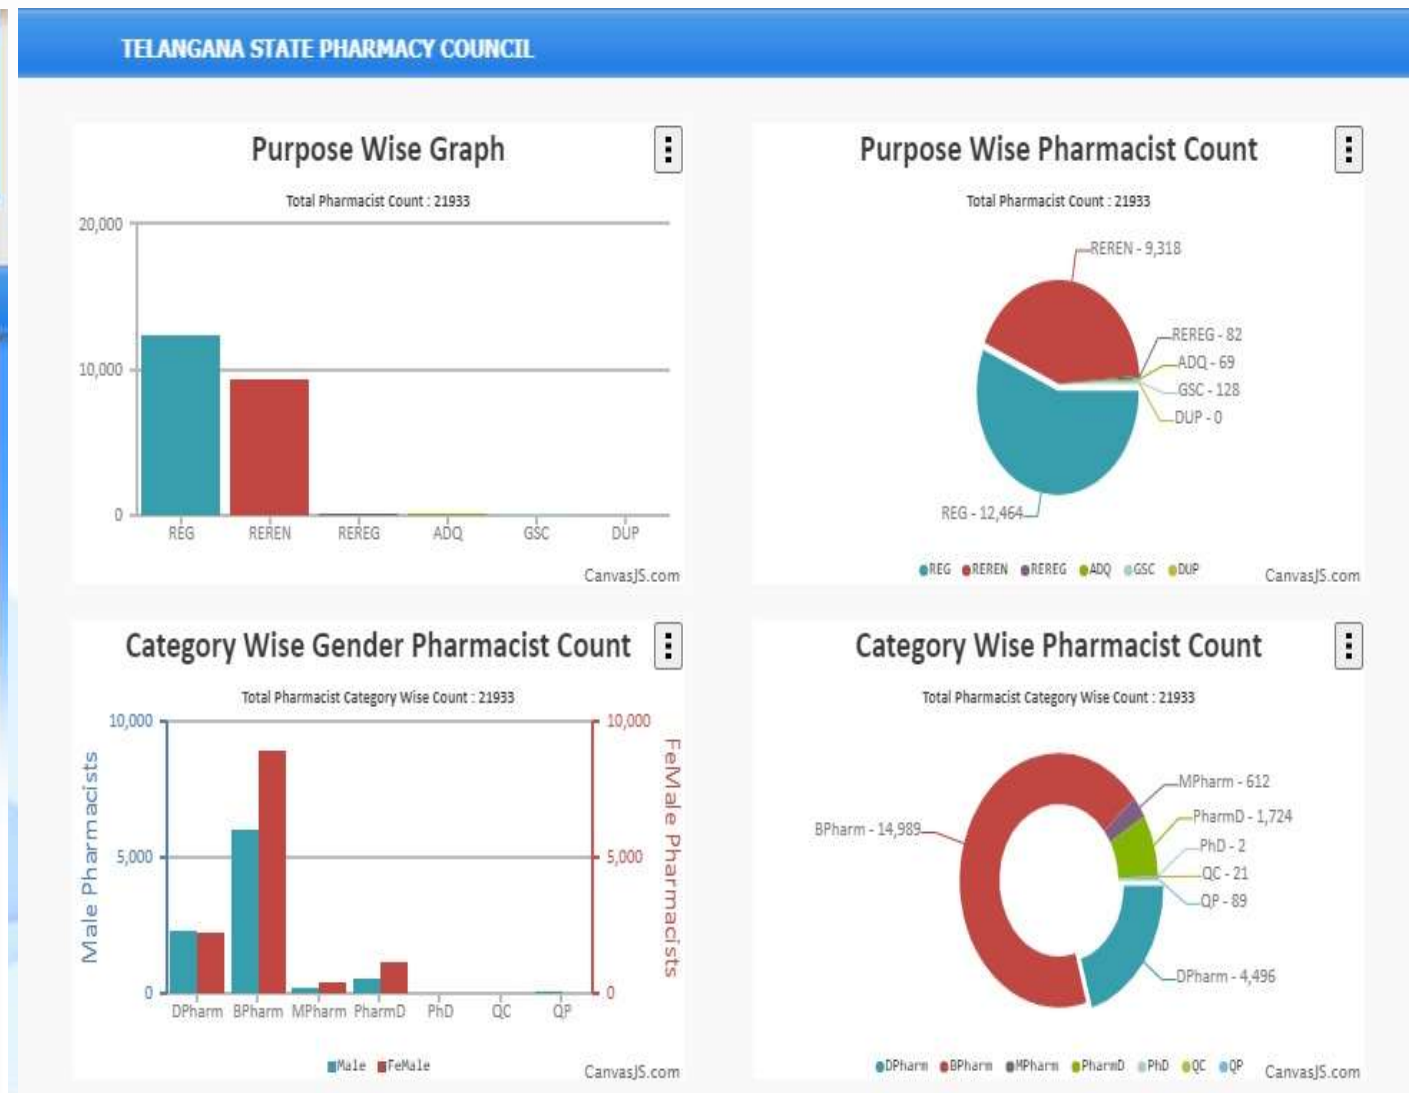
TELANGANA STATE PHARMACY COUNCIL

Purpose Wise Graph

Total Pharmacist Count : 21933

20,000
10,000
0
REG REREN REREG ADQ GSC DUP

CanvasJS.com

Purpose Wise Pharmacist Count

Total Pharmacist Count : 21933

REREN - 9,318
REREG - 82
ADQ - 69
GSC - 128
DUP - 0
REG - 12,464

REG REREN REREG ADQ GSC DUP

CanvasJS.com

Category Wise Gender Pharmacist Count

Total Pharmacist Category Wise Count : 21933

Male Pharmacists
10,000
5,000
0
DPharm BPharm MPharm PharmD PhD QC QP
10,000
5,000
0
FeMale Pharmacists

Male FeMale

CanvasJS.com

Category Wise Pharmacist Count

Total Pharmacist Category Wise Count : 21933

MPharm - 612
PharmD - 1,724
BPharm - 14,989
PhD - 2
QC - 21
QP - 89
DPharm - 4,496

DPharm BPharm MPharm PharmD PhD QC QP

CanvasJS.com